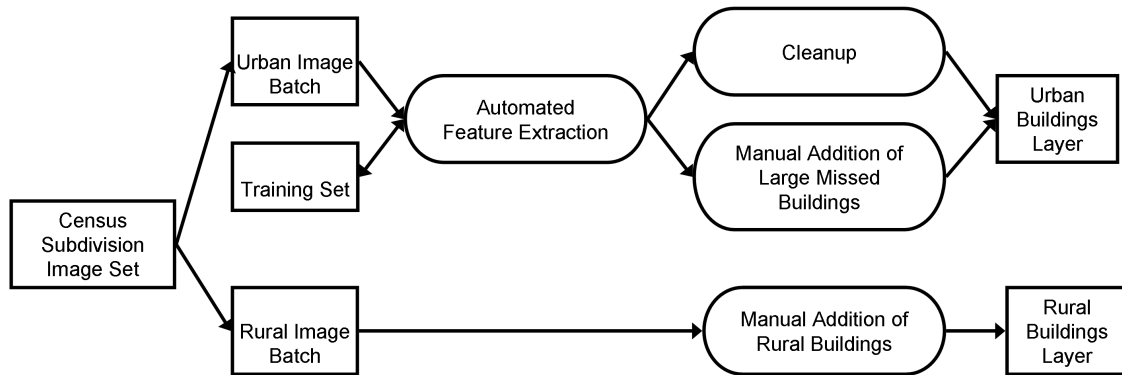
Census Subdivision Image Set

Urban Image Batch

Training Set

Automated Feature Extraction

Cleanup

Manual Addition of Large Missed Buildings

Urban Buildings Layer

Rural Image Batch

Manual Addition of Rural Buildings

Rural Buildings Layer